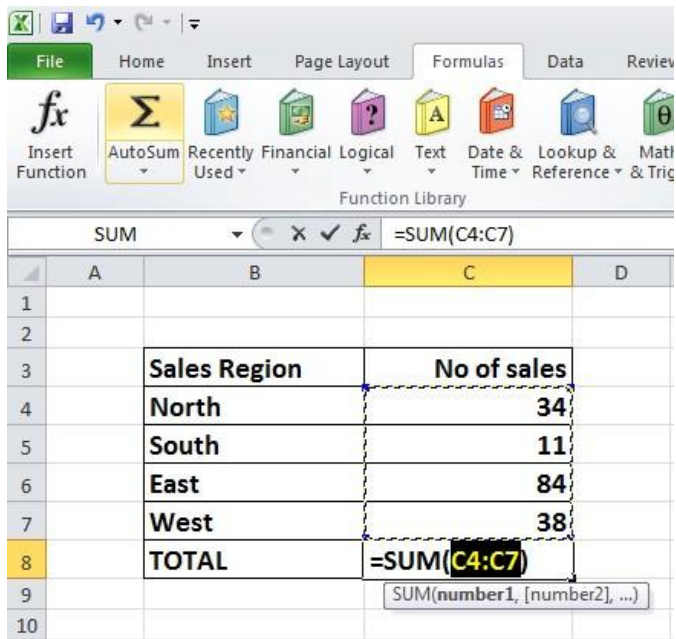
File Home Insert Page Layout Formulas Data Reviev

$f_x$ Insert Function | Σ AutoSum | Recently Used | Financial | Logical | Text | Date & Time | Lookup & Reference | Math & Trig

Function Library

SUM | $f_x$ | =SUM(C4:C7)

| | A | B | C | D |
|---|---|---|---|---|
| 1 | | | | |
| 2 | | | | |
| 3 | | Sales Region | No of sales | |
| 4 | | North | 34 | |
| 5 | | South | 11 | |
| 6 | | East | 84 | |
| 7 | | West | 38 | |
| 8 | | TOTAL | =SUM(C4:C7) | |
| 9 | | | SUM(number1, [number2], ...) | |
| 10 | | | | |